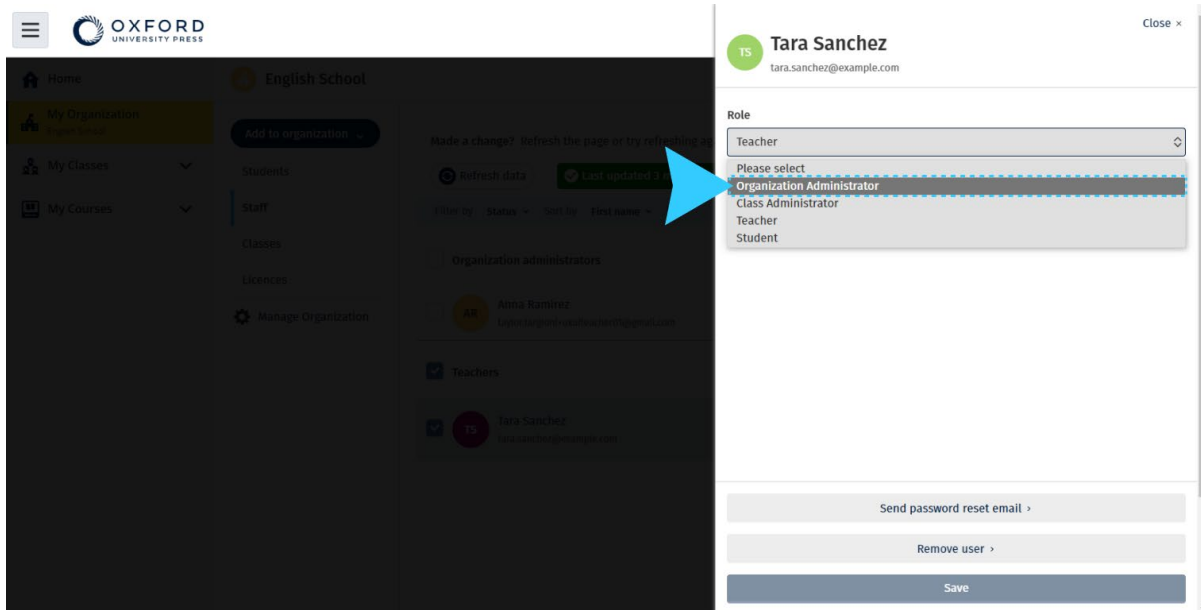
OXFORD
UNIVERSITY PRESS

Home
My Organization
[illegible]
My Classes
My Courses

English School

Add to organization

Students
Staff
Classes
Licences
Manage Organization

Made a change? Refresh the page or try refreshing ag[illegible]

Refresh data
Last updated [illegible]

Filter by: Status Sort by: First name

Organization administrators

AR Anna Ramirez
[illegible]

Teachers

TS Tara Sanchez
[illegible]

Close ×

TS Tara Sanchez
tara.sanchez@example.com

Role

Teacher

Please select
Organization Administrator
Class Administrator
Teacher
Student

Send password reset email ›

Remove user ›

Save